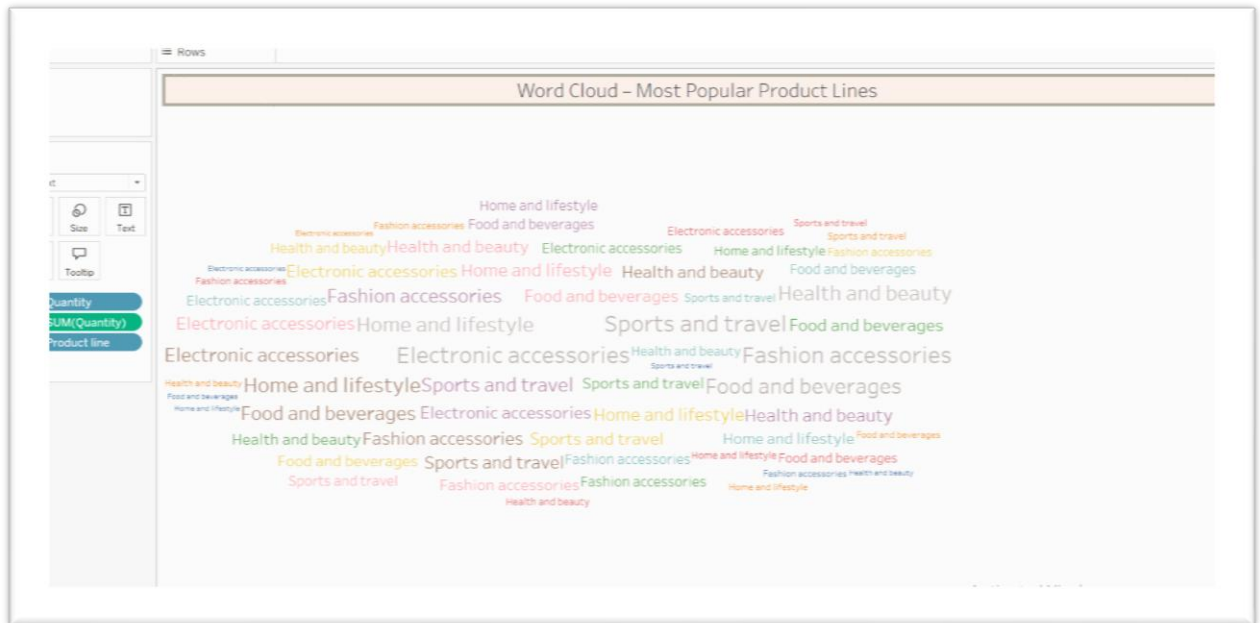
≡ Rows

Word Cloud – Most Popular Product Lines

Size
Text
Tooltip
Quantity
SUM(Quantity)
Product line

Home and lifestyle
Electronic accessories Fashion accessories Food and beverages Electronic accessories Sports and travel
Sports and travel
Health and beauty Health and beauty Electronic accessories Home and lifestyle Fashion accessories
Electronic accessories Electronic accessories Home and lifestyle Health and beauty Food and beverages
Fashion accessories
Electronic accessories Fashion accessories Food and beverages Sports and travel Health and beauty
Electronic accessories Home and lifestyle Sports and travel Food and beverages
Electronic accessories Electronic accessories Health and beauty Fashion accessories
Sports and travel
Health and beauty Home and lifestyle Sports and travel Sports and travel Food and beverages
Food and beverages
Home and lifestyle Food and beverages Electronic accessories Home and lifestyle Health and beauty
Health and beauty Fashion accessories Sports and travel Home and lifestyle Food and beverages
Food and beverages Sports and travel Fashion accessories Home and lifestyle Food and beverages
Fashion accessories Health and beauty
Sports and travel Fashion accessories Fashion accessories Home and lifestyle
Health and beauty